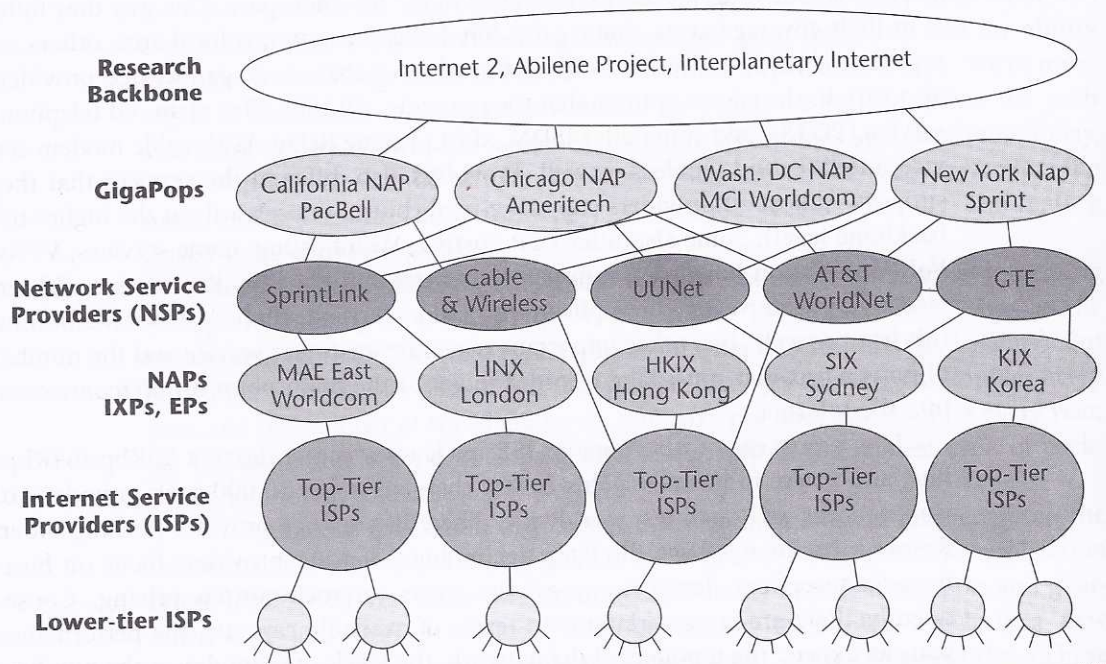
Research Backbone

Internet 2, Abilene Project, Interplanetary Internet

GigaPops

California NAP PacBell

Chicago NAP Ameritech

Wash. DC NAP MCI Worldcom

New York Nap Sprint

Network Service Providers (NSPs)

SprintLink

Cable & Wireless

UUNet

AT&T WorldNet

GTE

NAPs IXPs, EPs

MAE East Worldcom

LINX London

HKIX Hong Kong

SIX Sydney

KIX Korea

Internet Service Providers (ISPs)

Top-Tier ISPs

Top-Tier ISPs

Top-Tier ISPs

Top-Tier ISPs

Top-Tier ISPs

Lower-tier ISPs